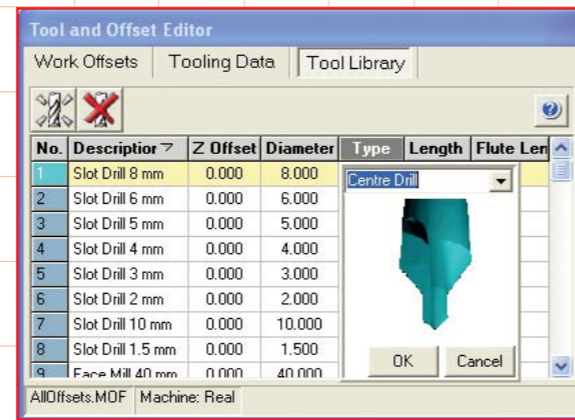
Tool and Offset Editor

Work Offsets | Tooling Data | Tool Library

| No. | Descriptior | Z Offset | Diameter | Type | Length | Flute Len |
|---|---|---|---|---|---|---|
| 1 | Slot Drill 8 mm | 0.000 | 8.000 | | | |
| 2 | Slot Drill 6 mm | 0.000 | 6.000 | | | |
| 3 | Slot Drill 5 mm | 0.000 | 5.000 | | | |
| 4 | Slot Drill 4 mm | 0.000 | 4.000 | | | |
| 5 | Slot Drill 3 mm | 0.000 | 3.000 | | | |
| 6 | Slot Drill 2 mm | 0.000 | 2.000 | | | |
| 7 | Slot Drill 10 mm | 0.000 | 10.000 | | | |
| 8 | Slot Drill 1.5 mm | 0.000 | 1.500 | | | |
| 9 | Face Mill 40 mm | 0.000 | 40.000 | | | |

Centre Drill

OK Cancel

AllOffsets.MOF | Machine: Real